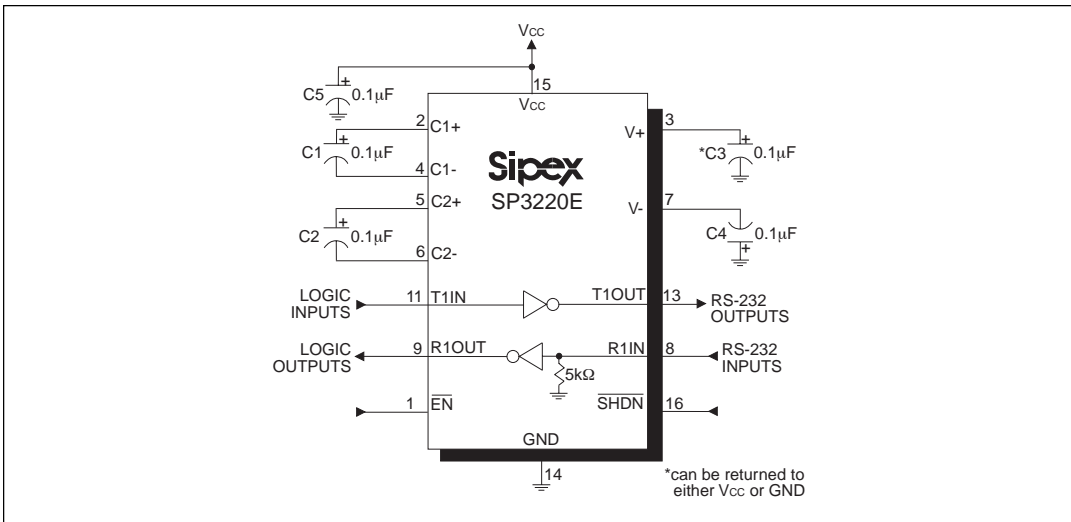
$V_{CC}$

15

$V_{CC}$

C5 + 0.1μF

2 C1+

C1 + 0.1μF

4 C1-

5 C2+

C2 + 0.1μF

6 C2-

Sipex

SP3220E

3 V+

*C3 + 0.1μF

7 V-

C4 + 0.1μF

LOGIC INPUTS

11 T1IN

T1OUT 13

RS-232 OUTPUTS

LOGIC OUTPUTS

9 R1OUT

R1IN 8

RS-232 INPUTS

5kΩ

1 $\overline{EN}$

$\overline{SHDN}$ 16

GND

14

*can be returned to either $V_{CC}$ or GND